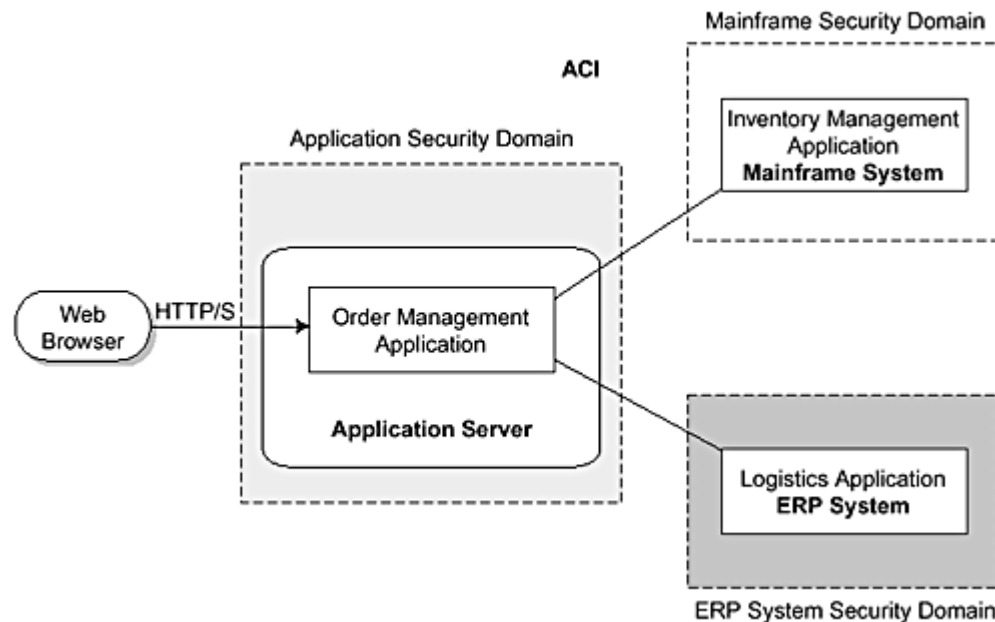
Mainframe Security Domain

ACI

Inventory Management Application
Mainframe System

Application Security Domain

Web Browser

HTTP/S

Order Management Application

Application Server

Logistics Application
ERP System

ERP System Security Domain